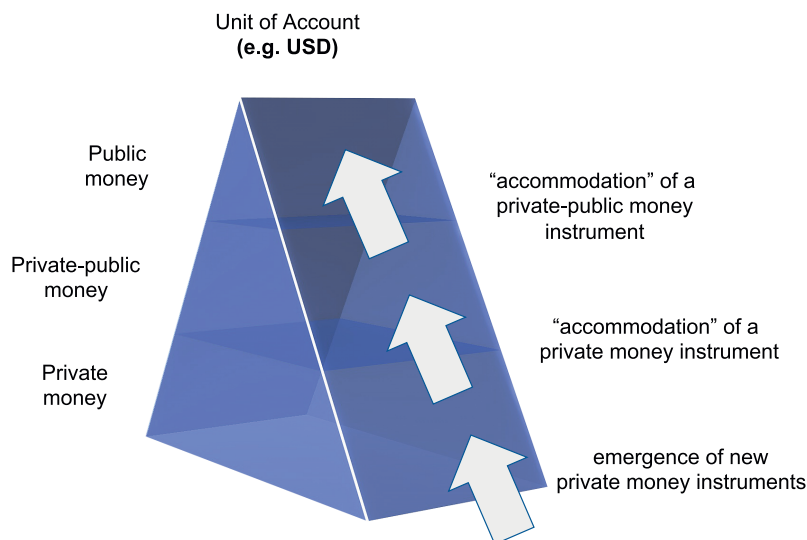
Unit of Account
**(e.g. USD)**

Public money

Private-public money

Private money

“accommodation” of a private-public money instrument

“accommodation” of a private money instrument

emergence of new private money instruments